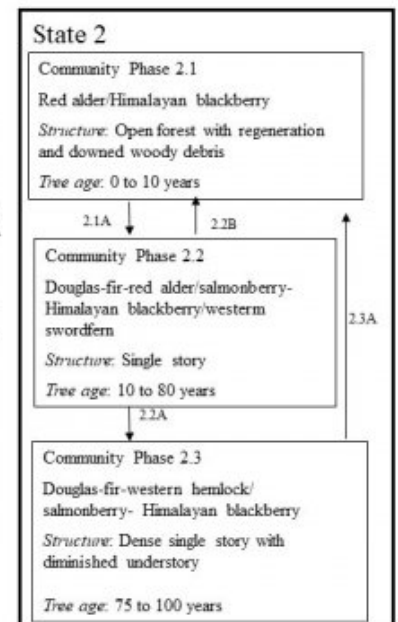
State 2

Community Phase 2.1

Red alder/Himalayan blackberry

*Structure*: Open forest with regeneration and downed woody debris

*Tree age*: 0 to 10 years

2.1A

2.2B

Community Phase 2.2

Douglas-fir-red alder/salmonberry-Himalayan blackberry/westerm swordfern

*Structure*: Single story

*Tree age*: 10 to 80 years

2.3A

2.2A

Community Phase 2.3

Douglas-fir-western hemlock/ salmonberry- Himalayan blackberry

*Structure*: Dense single story with diminished understory

*Tree age*: 75 to 100 years